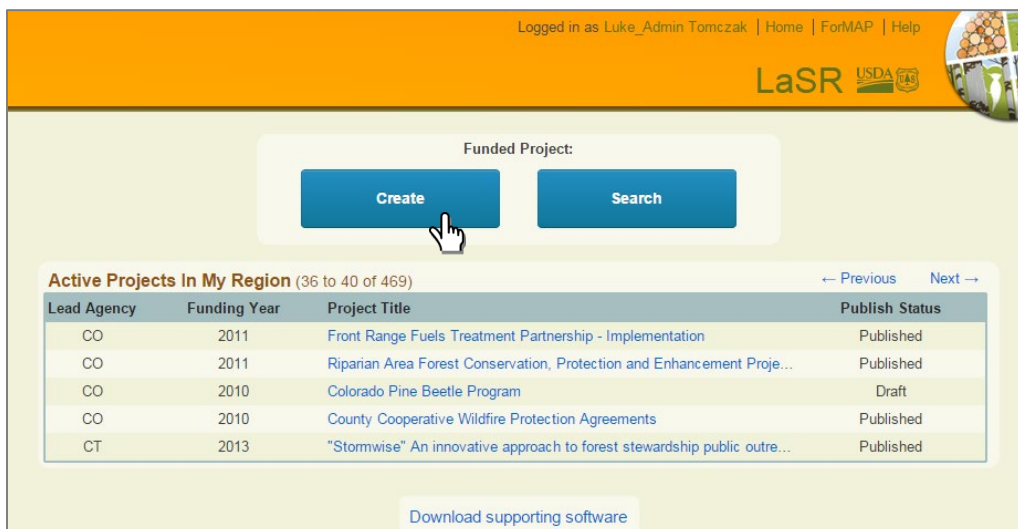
Logged in as Luke_Admin Tomczak | Home | ForMAP | Help

LaSR USDA

Funded Project:

Create

Search

Active Projects In My Region (36 to 40 of 469)

← Previous Next →

| Lead Agency | Funding Year | Project Title | Publish Status |
|---|---|---|---|
| CO | 2011 | Front Range Fuels Treatment Partnership - Implementation | Published |
| CO | 2011 | Riparian Area Forest Conservation, Protection and Enhancement Proje... | Published |
| CO | 2010 | Colorado Pine Beetle Program | Draft |
| CO | 2010 | County Cooperative Wildfire Protection Agreements | Published |
| CT | 2013 | "Stormwise" An innovative approach to forest stewardship public outre... | Published |

Download supporting software